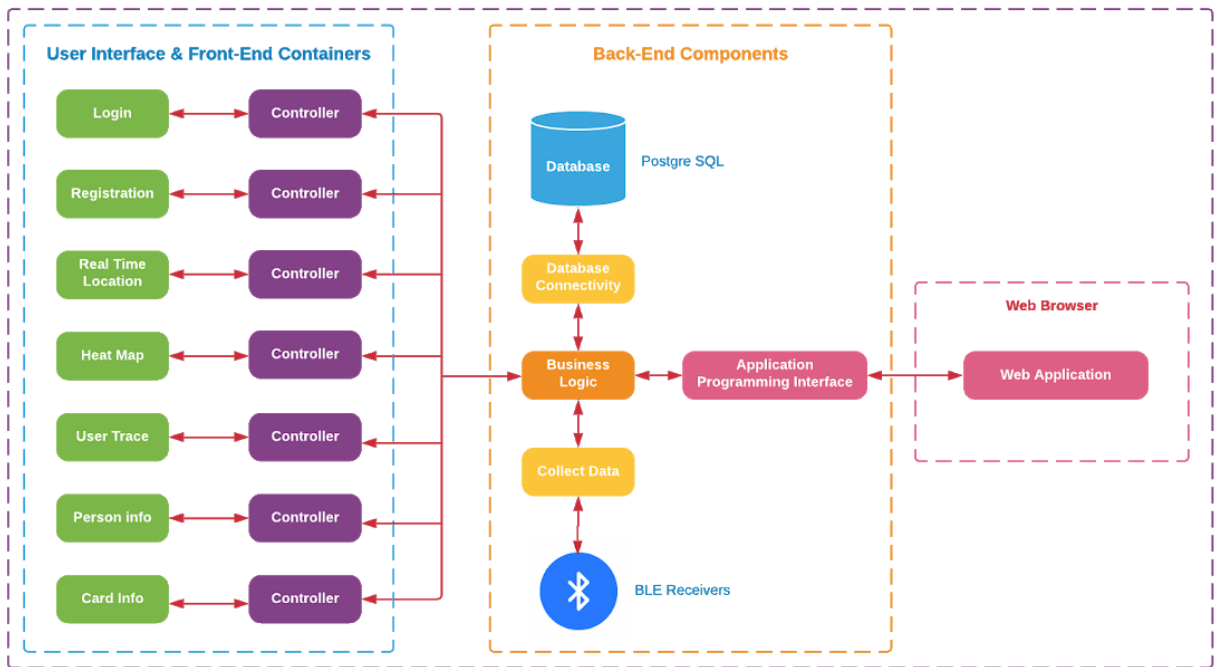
User Interface & Front-End Containers

Login
Controller
Registration
Controller
Real Time Location
Controller
Heat Map
Controller
User Trace
Controller
Person info
Controller
Card Info
Controller

Back-End Components

Database
Postgre SQL
Database Connectivity
Business Logic
Application Programming Interface
Collect Data
BLE Receivers

Web Browser

Web Application